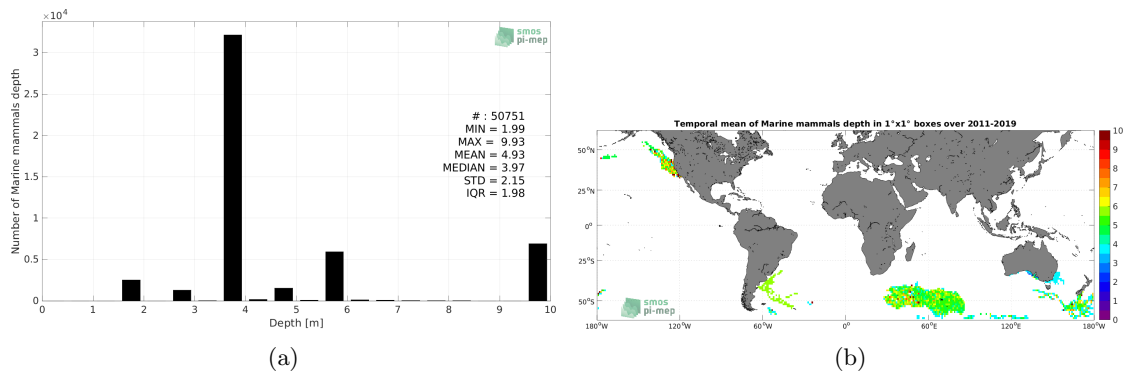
$\times10^4$

smos
pi-mep

Number of Marine mammals depth

3
2.5
2
1.5
1
0.5
0

# : 50751
MIN = 1.99
MAX = 9.93
MEAN = 4.93
MEDIAN = 3.97
STD = 2.15
IQR = 1.98

0 1 2 3 4 5 6 7 8 9 10
Depth [m]

(a)

Temporal mean of Marine mammals depth in 1°x1° boxes over 2011-2019

50°N
25°N
0°
25°S
50°S

180°W 120°W 60°W 0° 60°E 120°E 180°W

10
9
8
7
6
5
4
3
2
1
0

smos
pi-mep

(b)